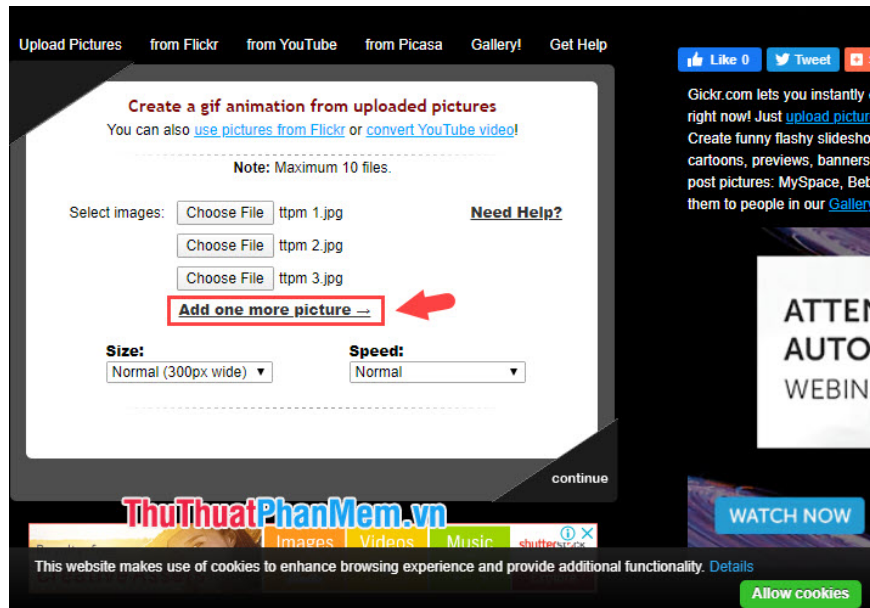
Upload Pictures from Flickr from YouTube from Picasa Gallery! Get Help

Like 0 Tweet

Create a gif animation from uploaded pictures

You can also use pictures from Flickr or convert YouTube video!

Note: Maximum 10 files.

Select images: Choose File ttpm 1.jpg

Need Help?

Choose File ttpm 2.jpg

Choose File ttpm 3.jpg

Add one more picture →

Size:

Normal (300px wide)

Speed:

Normal

continue

Gickr.com lets you instantly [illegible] right now! Just upload pictur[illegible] Create funny flashy slidesho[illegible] cartoons, previews, banners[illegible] post pictures: MySpace, Beb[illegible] them to people in our Galler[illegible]

ATTEN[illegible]
AUTO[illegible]
WEBIN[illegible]

WATCH NOW

ThuThuatPhanMem.vn

Images Videos Music shutterstock

This website makes use of cookies to enhance browsing experience and provide additional functionality. Details

Allow cookies